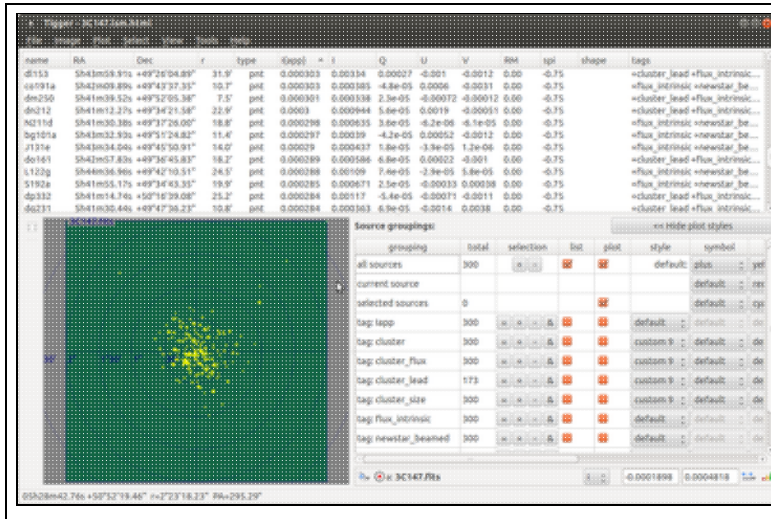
Tigger - 3C147.lsm.html

File Image Plot Select View Tools Help

| name | RA | Dec | r | type | I(app) | I | Q | U | V | RM | spi | shape | tags |
|---|---|---|---|---|---|---|---|---|---|---|---|---|---|
| dl153 | 5h43m59.91s | +49°26'04.89" | 31.9' | pnt | 0.000303 | 0.00334 | 0.00027 | -0.001 | -0.0012 | 0.00 | -0.75 | | =cluster_lead +flux_intrinsic |
| cs191a | 5h42m09.89s | +49°43'37.35" | 10.7' | pnt | 0.000303 | 0.000385 | -4.8e-05 | 0.0006 | -0.0031 | 0.00 | -0.75 | | =flux_intrinsic =newstar_be... |
| dm250 | 5h41m39.52s | +49°52'05.38" | 7.5' | pnt | 0.000301 | 0.000338 | 2.5e-05 | -0.00072 | -0.00012 | 0.00 | -0.75 | | =flux_intrinsic =newstar_be... |
| dn212 | 5h41m12.27s | +49°34'21.58" | 22.9' | pnt | 0.0003 | 0.000944 | 5.6e-05 | 0.0019 | -0.00051 | 0.00 | -0.75 | | =cluster_lead +flux_intrinsic |
| fd211d | 5h41m30.38s | +49°37'26.00" | 18.8' | pnt | 0.000298 | 0.000635 | 3.6e-05 | -6.2e-06 | -6.1e-05 | 0.00 | -0.75 | | =flux_intrinsic =newstar_be... |
| bg101a | 5h43m32.93s | +49°51'24.82" | 11.4' | pnt | 0.000297 | 0.00039 | -4.2e-05 | 0.00052 | -0.0012 | 0.00 | -0.75 | | =flux_intrinsic =newstar_be... |
| J131e | 5h43m34.04s | +49°45'50.91" | 14.0' | pnt | 0.00029 | 0.000437 | 1.8e-05 | -3.9e-05 | 1.2e-06 | 0.00 | -0.75 | | =flux_intrinsic =newstar_be... |
| do161 | 5h42m57.83s | +49°36'45.83" | 18.2' | pnt | 0.00029 | 0.000586 | 6.8e-05 | 0.00022 | -0.001 | 0.00 | -0.75 | | =cluster_lead +flux_intrinsic |
| L122g | 5h44m36.96s | +49°42'10.51" | 24.5' | pnt | 0.000288 | 0.00109 | 7.6e-05 | -2.9e-05 | 5.8e-05 | 0.00 | -0.75 | | =cluster_lead +flux_intrinsic |
| 5192a | 5h41m55.17s | +49°34'43.35" | 19.9' | pnt | 0.000285 | 0.000671 | 2.5e-05 | -0.00033 | 0.00038 | 0.00 | -0.75 | | =flux_intrinsic =newstar_be... |
| dp332 | 5h41m14.74s | +50°16'39.08" | 25.2' | pnt | 0.000284 | 0.00117 | -5.4e-05 | -0.00071 | -0.0011 | 0.00 | -0.75 | | =cluster_lead +flux_intrinsic |
| do231 | 5h41m30.44s | +49°47'38.23" | 10.8' | pnt | 0.000284 | 0.000363 | 6.9e-05 | -0.0014 | 0.0038 | 0.00 | -0.75 | | =cluster_lead +flux_intrinsic |

Source groupings: << Hide plot styles

| grouping | total | selection | list | plot | style | symbol |
|---|---|---|---|---|---|---|
| all sources | 300 | | | | default: | plus |
| current source | | | | | | default |
| selected sources | 0 | | | | | default |
| tag: lapp | 300 | & | | | default | default |
| tag: cluster | 300 | & | | | custom | default |
| tag: cluster_flux | 300 | & | | | custom | default |
| tag: cluster_lead | 173 | & | | | custom | default |
| tag: cluster_size | 300 | & | | | custom | default |
| tag: flux_intrinsic | 300 | & | | | default | default |
| tag: newstar_beamed | 300 | & | | | default | default |

3C147.fits

-0.0001898 0.0004818

05h28m42.76s +50°52'19.46" r=2°23'18.23" PA=295.29°